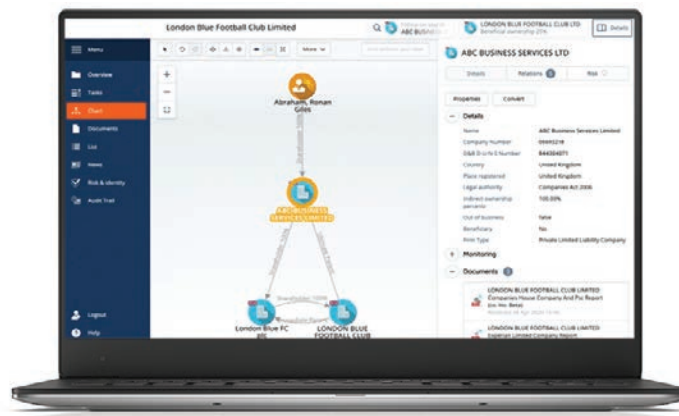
London Blue Football Club Limited

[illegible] ABC BUSINESS

LONDON BLUE FOOTBALL CLUB LTD
Beneficial ownership 25%

Details

Menu
Overview
Tasks
Chart
Documents
List
News
Risk & identity
Audit Trail

More

Abraham, Ronan Giles

ABC BUSINESS SERVICES LIMITED

London Blue FC plc

LONDON BLUE FOOTBALL CLUB

Logout
Help

ABC BUSINESS SERVICES LTD

Details
Relations
Risk

Properties
Convert

Details

| | |
|---|---|
| Name | ABC Business Services Limited |
| Company Number | 09495218 |
| D&B D-U-N-S Number | 844004071 |
| Country | United Kingdom |
| Place registered | United Kingdom |
| Legal authority | Companies Act 2006 |
| Indirect ownership percent | 100.00% |
| Out of business | false |
| Beneficiary | No |
| Firm Type | Private Limited Liability Company |

Monitoring

Documents

LONDON BLUE FOOTBALL CLUB LIMITED
Companies House Company And Psc Report
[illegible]

LONDON BLUE FOOTBALL CLUB LIMITED
Experian Limited Company Report